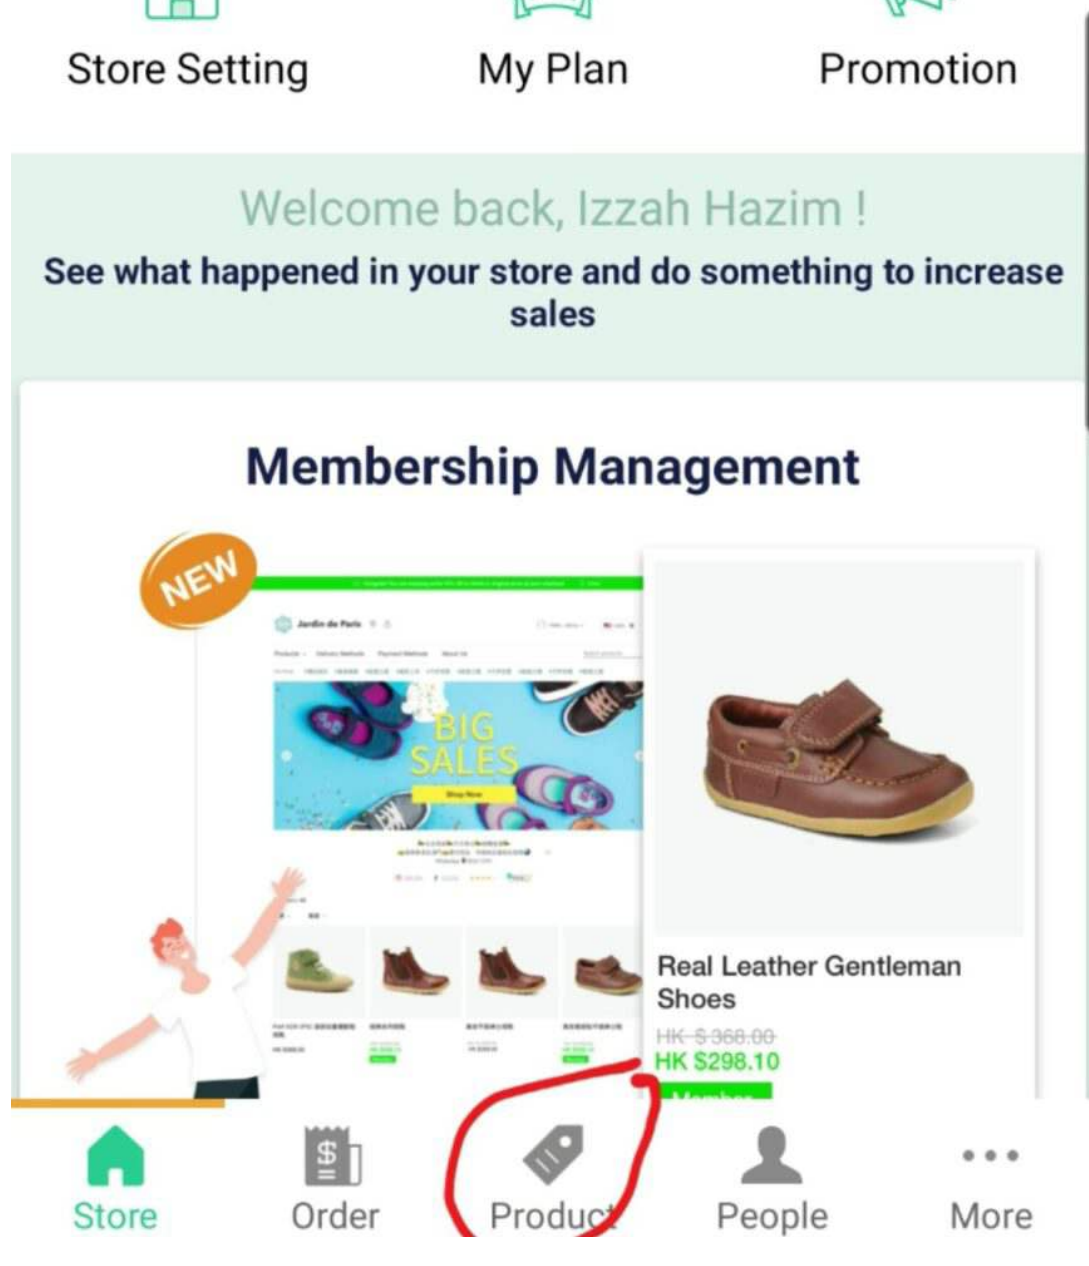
Store Setting
My Plan
Promotion

Welcome back, Izzah Hazim !

See what happened in your store and do something to increase sales

Membership Management

NEW

Jardin de Paris

BIG SALES

Shop Now

Real Leather Gentleman Shoes

HK $368.00

HK $298.10

Store
Order
Product
People
More